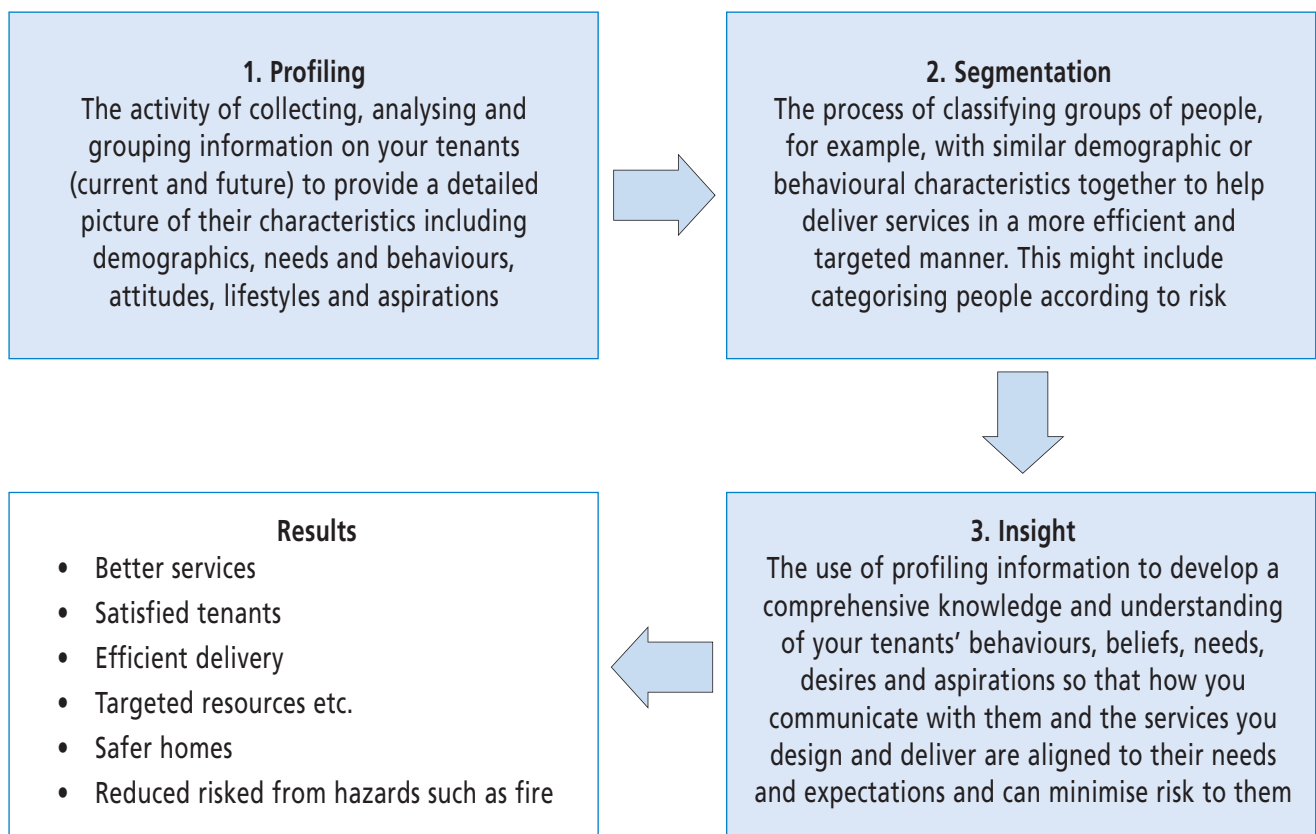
**1. Profiling**
The activity of collecting, analysing and grouping information on your tenants (current and future) to provide a detailed picture of their characteristics including demographics, needs and behaviours, attitudes, lifestyles and aspirations

**2. Segmentation**
The process of classifying groups of people, for example, with similar demographic or behavioural characteristics together to help deliver services in a more efficient and targeted manner. This might include categorising people according to risk

**3. Insight**
The use of profiling information to develop a comprehensive knowledge and understanding of your tenants' behaviours, beliefs, needs, desires and aspirations so that how you communicate with them and the services you design and deliver are aligned to their needs and expectations and can minimise risk to them

**Results**
- Better services
- Satisfied tenants
- Efficient delivery
- Targeted resources etc.
- Safer homes
- Reduced risked from hazards such as fire